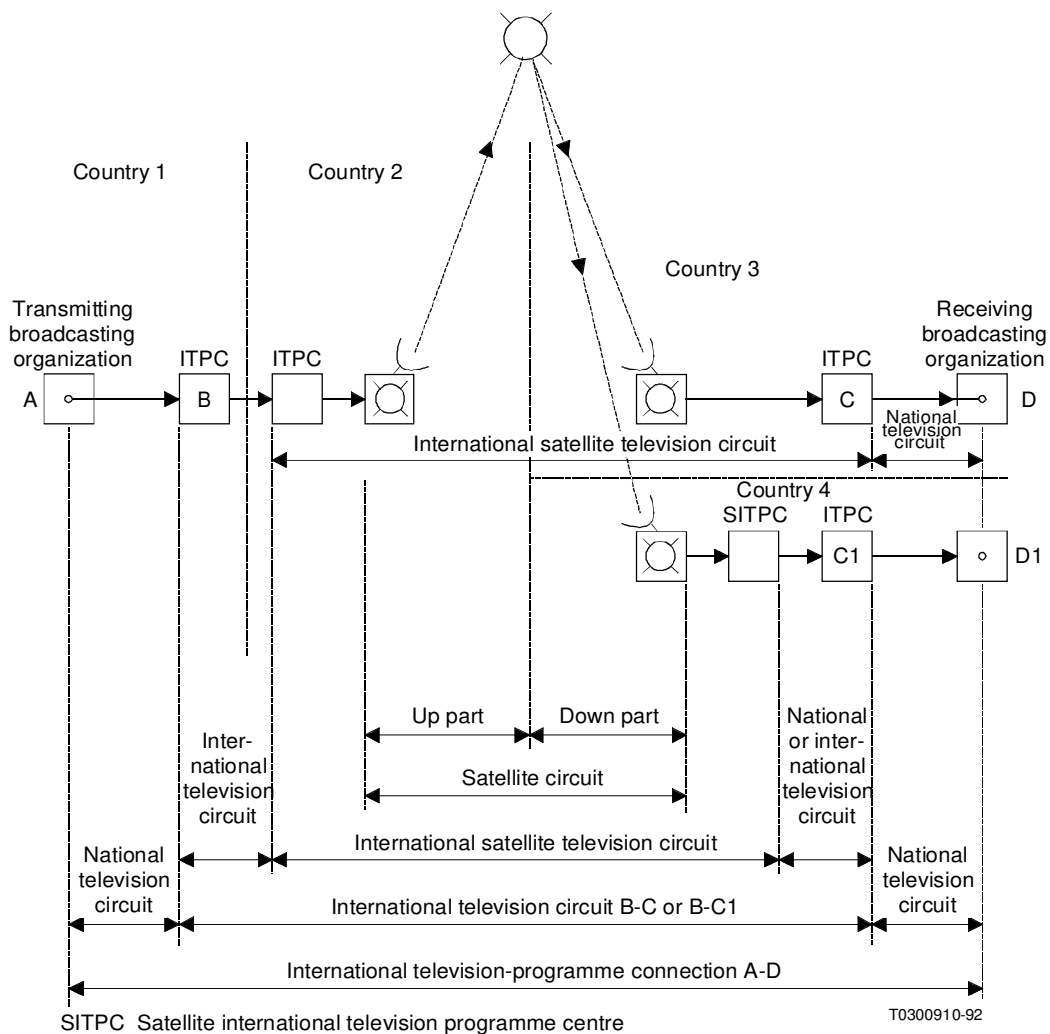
Country 1

Country 2

Country 3

Transmitting broadcasting organization

ITPC

ITPC

ITPC

Receiving broadcasting organization

A

B

C

D

National television circuit

International satellite television circuit

Country 4

SITPC

ITPC

C1

D1

Up part

Down part

Satellite circuit

International television circuit

National or international television circuit

International satellite television circuit

National television circuit

International television circuit B-C or B-C1

National television circuit

International television-programme connection A-D

SITPC Satellite international television programme centre

T0300910-92